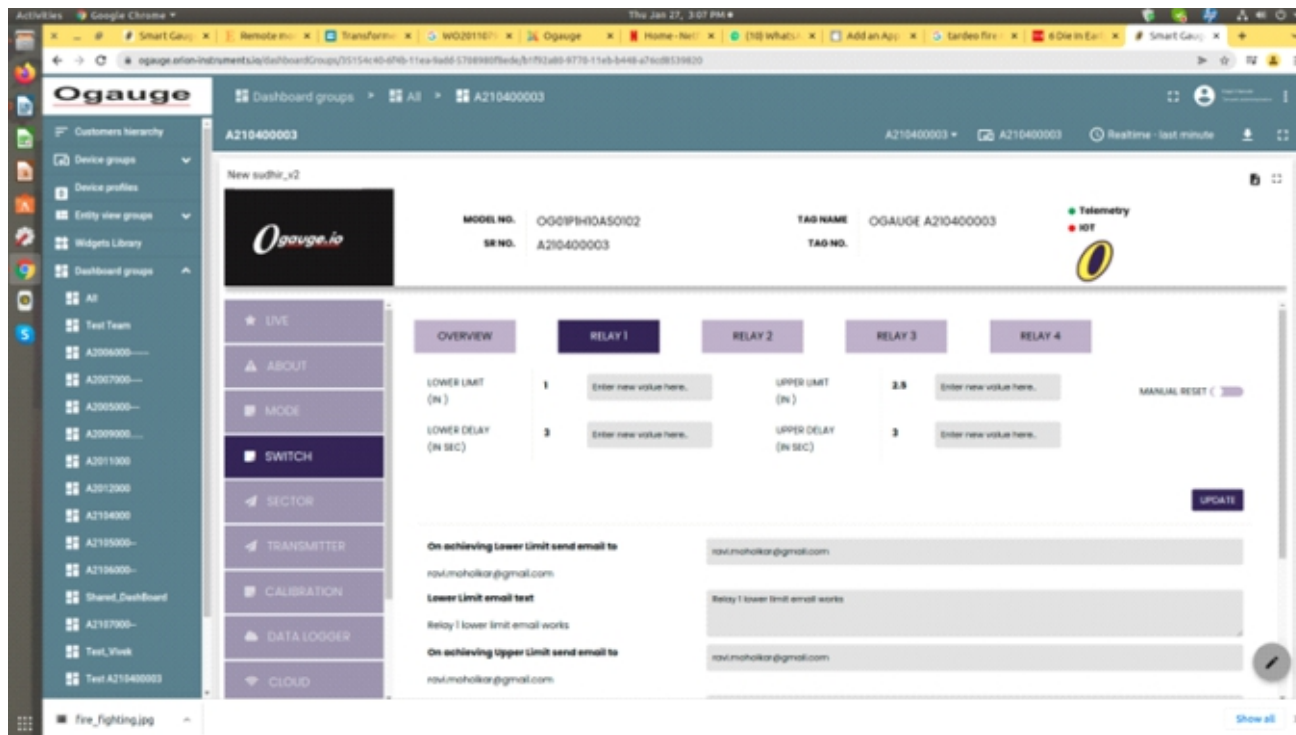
Activities Google Chrome ▾ Thu Jan 27, 3:07 PM

Smart Gaug | Remote mo | Transform | WO2011071 | Ogauge | Home - Net | (10) WhatsA | Add an App | tardeo fire | 6 Die In Ea | Smart Gaug

ogauge.orion-instruments.io/dashboardGroups/35154c40-6f4b-11ea-9add-5788980f9ede/b1f92a80-9770-11eb-b448-a76cd8539820

Ogauge

Dashboard groups > All > A210400003

Customers hierarchy
Device groups
Device profiles
Entity view groups
Widgets Library
Dashboard groups
All
Test Team
A2006000-----
A2007000----
A2005000---
A2009000.....
A2011000
A2012000
A2104000
A2105000---
A2106000--
Shared_DashBoard
A2107000--
Test_Vivek
Test A210400003

A210400003

A210400003 ▾ A210400003 Realtime - last minute

New sudhir_v2

Ogauge.io

MODEL NO. OG01PIH10AS0102
SR NO. A210400003
TAG NAME OGAUGE A210400003
TAG NO.

Telemetry
IOT

LIVE
ABOUT
MODE
SWITCH
SECTOR
TRANSMITTER
CALIBRATION
DATA LOGGER
CLOUD

OVERVIEW | RELAY 1 | RELAY 2 | RELAY 3 | RELAY 4

LOWER LIMIT (IN) 1 Enter new value here.
UPPER LIMIT (IN) 2.5 Enter new value here.
MANUAL RESET
LOWER DELAY (IN SEC) 3 Enter new value here.
UPPER DELAY (IN SEC) 3 Enter new value here.

UPDATE

On achieving Lower Limit send email to
ravi.moholkar@gmail.com
ravi.moholkar@gmail.com
Lower Limit email text
Relay 1 lower limit email works
Relay 1 lower limit email works
On achieving Upper Limit send email to
ravi.moholkar@gmail.com
ravi.moholkar@gmail.com

fire_fighting.jpg
Show all